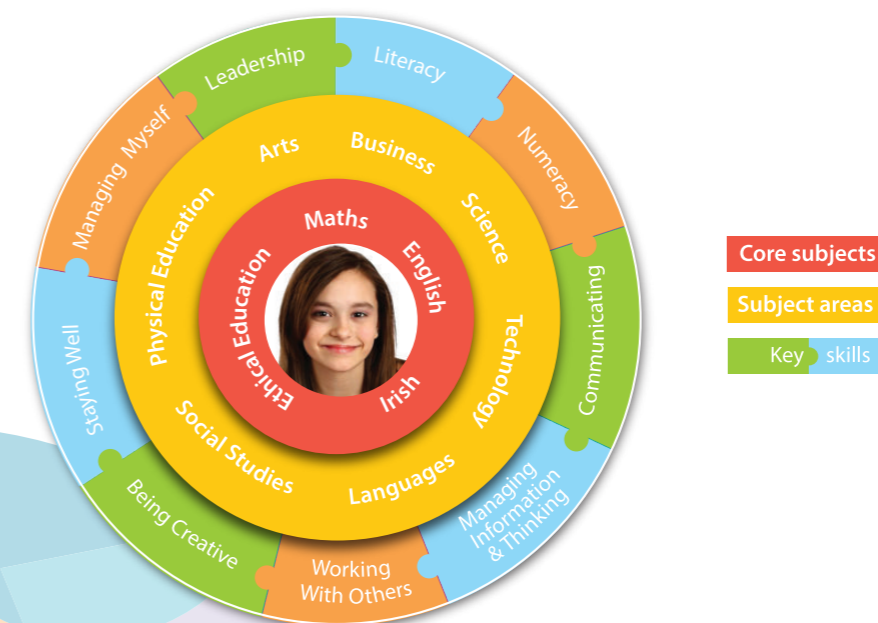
Maths
English
Irish
Ethical Education

Arts
Business
Science
Technology
Languages
Social Studies
Physical Education

Leadership
Literacy
Numeracy
Communicating
Managing Information & Thinking
Working With Others
Being Creative
Staying Well
Managing Myself

Core subjects
Subject areas
Key skills